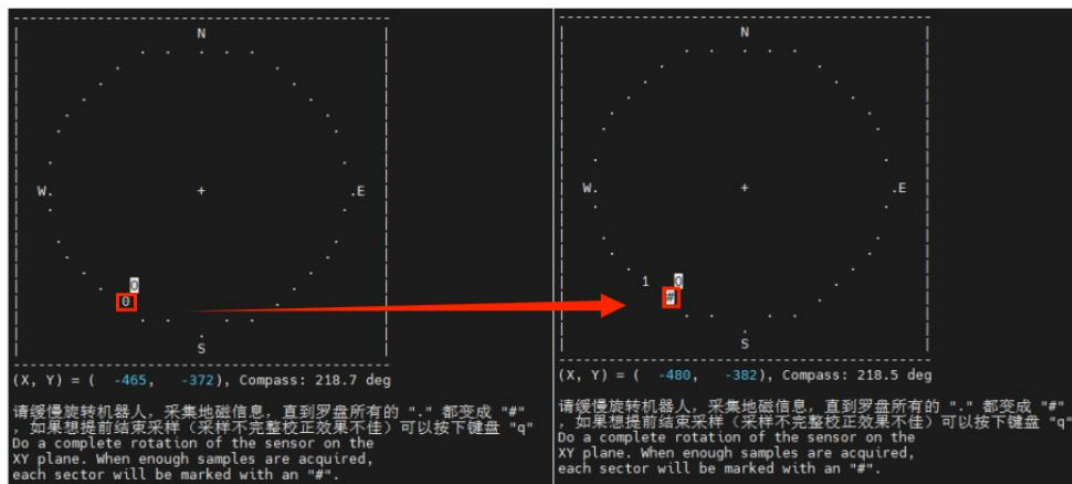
N

W. + .E

0
0

S

(X, Y) = ( -465, -372), Compass: 218.7 deg

请缓慢旋转机器人，采集地磁信息，直到罗盘所有的 "." 都变成 "#"，如果想提前结束采样（采样不完整校正效果不佳）可以按下键盘 "q"
Do a complete rotation of the sensor on the XY plane. When enough samples are acquired, each sector will be marked with an "#".

N

W. + .E

1 0
#

S

(X, Y) = ( -480, -382), Compass: 218.5 deg

请缓慢旋转机器人，采集地磁信息，直到罗盘所有的 "." 都变成 "#"，如果想提前结束采样（采样不完整校正效果不佳）可以按下键盘 "q"
Do a complete rotation of the sensor on the XY plane. When enough samples are acquired, each sector will be marked with an "#".